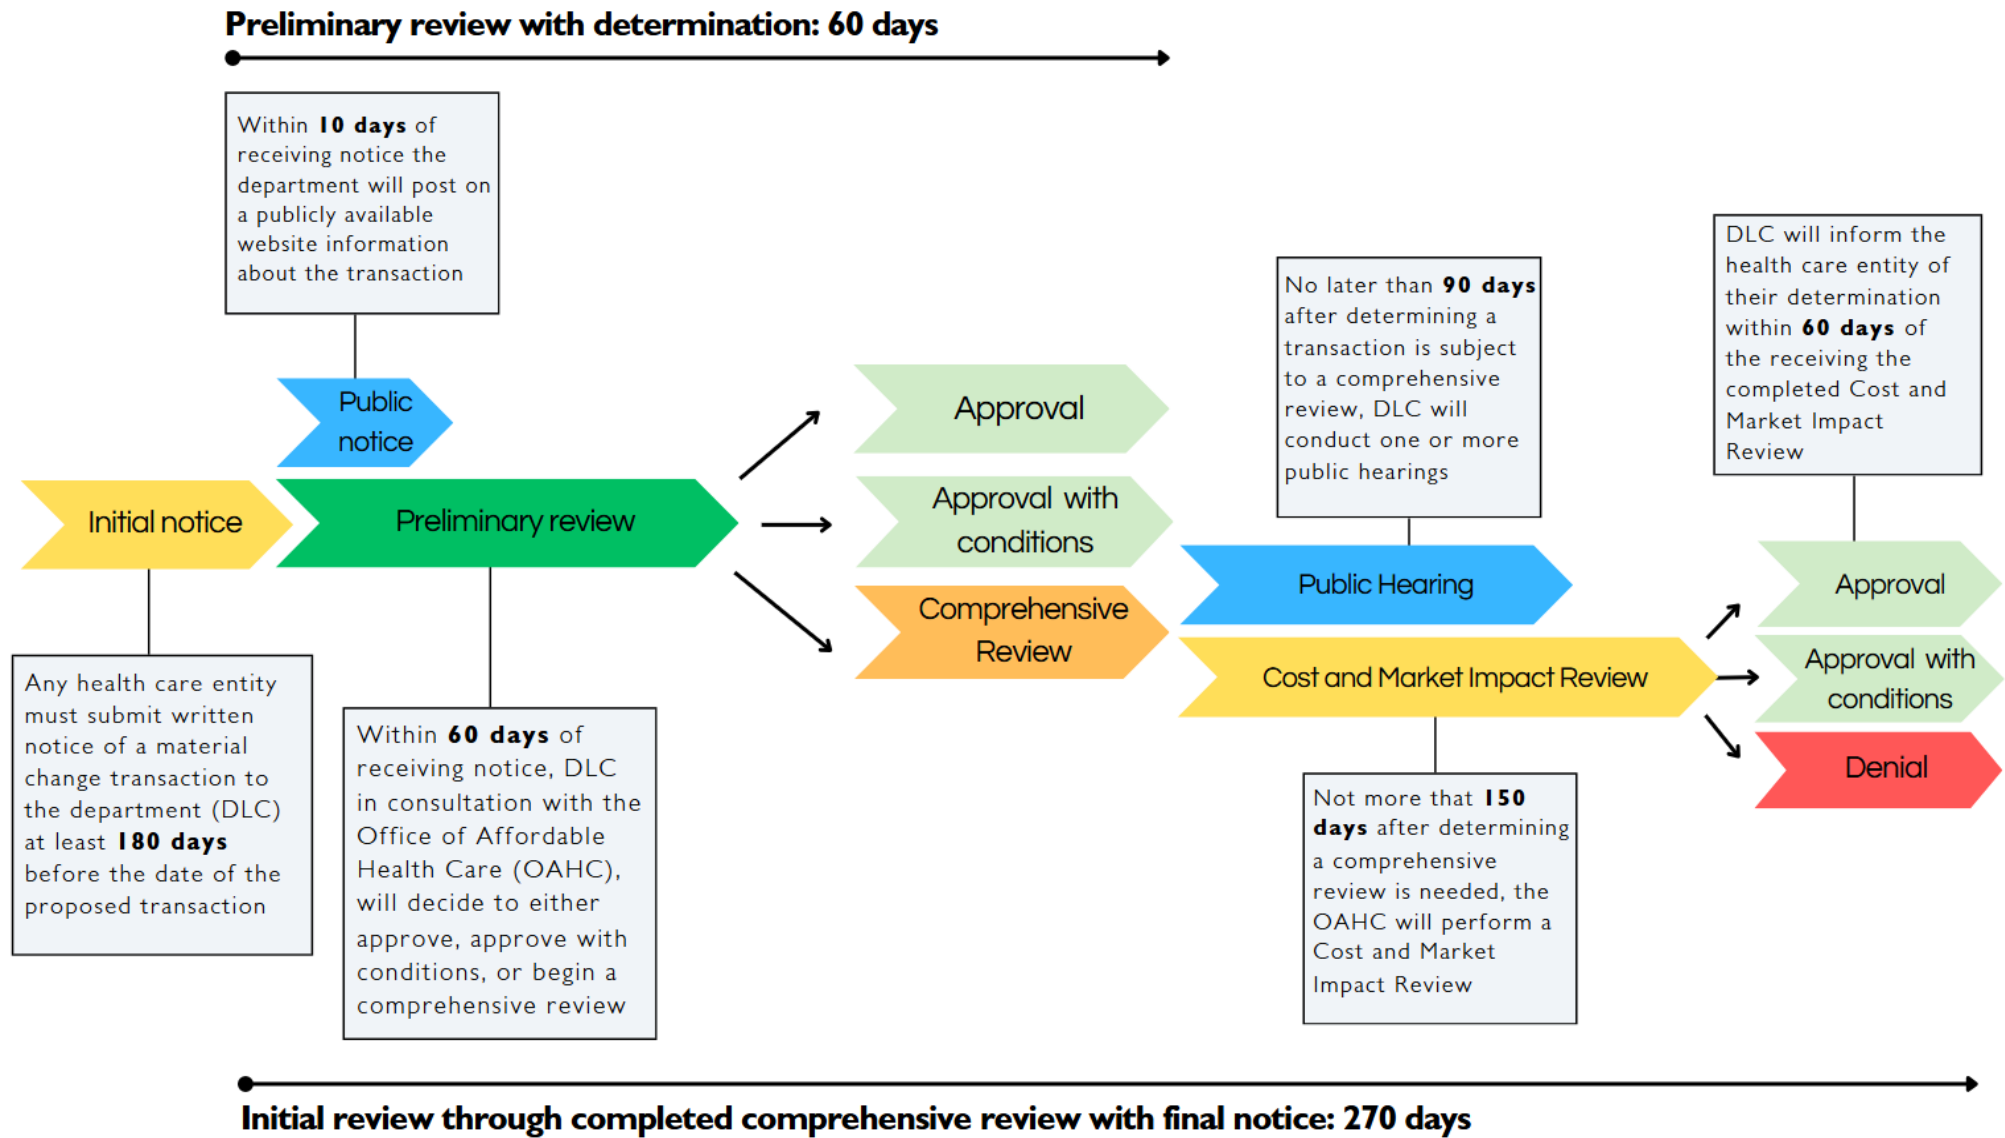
Preliminary review with determination: 60 days

Within **10 days** of receiving notice the department will post on a publicly available website information about the transaction

Public notice

Initial notice

Preliminary review

Approval

Approval with conditions

Comprehensive Review

No later than **90 days** after determining a transaction is subject to a comprehensive review, DLC will conduct one or more public hearings

Public Hearing

Cost and Market Impact Review

DLC will inform the health care entity of their determination within **60 days** of the receiving the completed Cost and Market Impact Review

Approval

Approval with conditions

Denial

Any health care entity must submit written notice of a material change transaction to the department (DLC) at least **180 days** before the date of the proposed transaction

Within **60 days** of receiving notice, DLC in consultation with the Office of Affordable Health Care (OAHC), will decide to either approve, approve with conditions, or begin a comprehensive review

Not more that **150 days** after determining a comprehensive review is needed, the OAHC will perform a Cost and Market Impact Review

Initial review through completed comprehensive review with final notice: 270 days